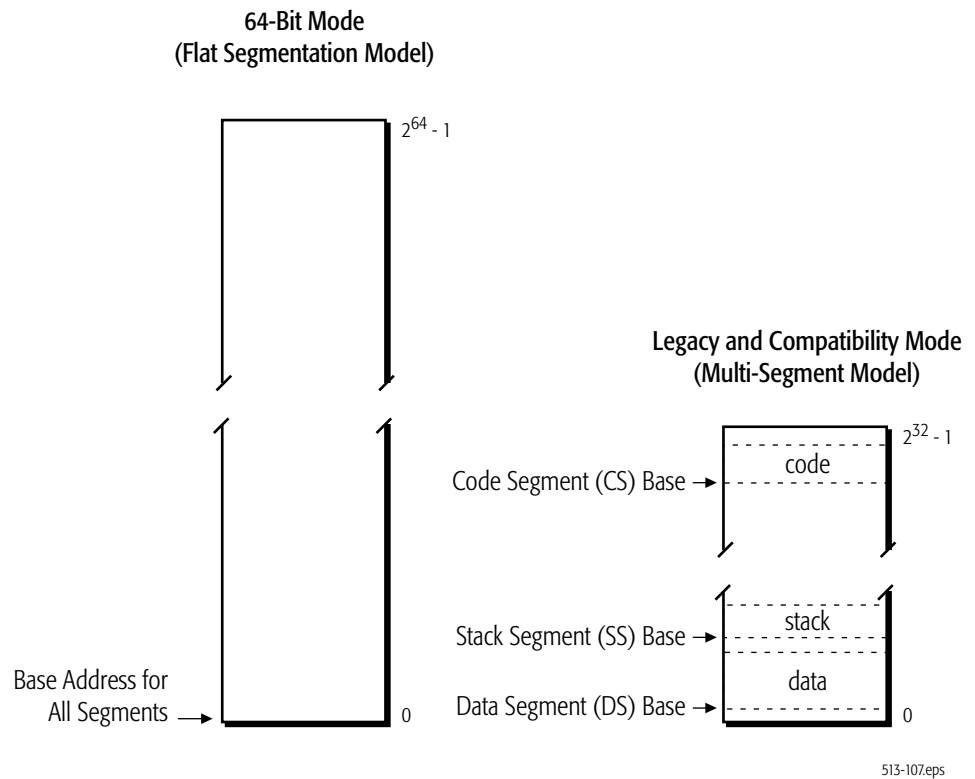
64-Bit Mode
(Flat Segmentation Model)

$2^{64}$ - 1

Base Address for All Segments

0

Legacy and Compatibility Mode
(Multi-Segment Model)

$2^{32}$ - 1

code

Code Segment (CS) Base

stack

Stack Segment (SS) Base

data

Data Segment (DS) Base

0

513-107.eps